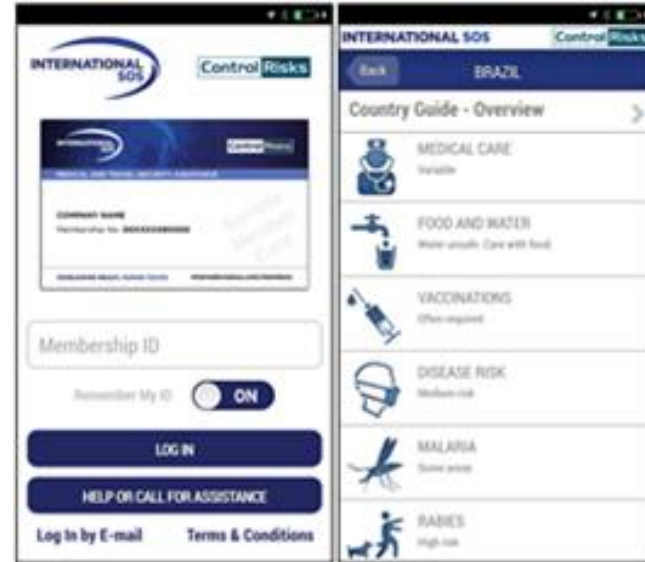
INTERNATIONAL SOS

Control Risks

INTERNATIONAL SOS

Control Risks

MEDICAL AND TRAVEL SECURITY ASSISTANCE

COMPANY NAME

Membership No. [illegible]

Sample Member Card

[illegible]

Membership ID

Remember My ID

ON

LOG IN

HELP OR CALL FOR ASSISTANCE

Log In by E-mail

Terms & Conditions

INTERNATIONAL SOS

Control Risks

Back

BRAZIL

Country Guide - Overview

MEDICAL CARE

Variable

FOOD AND WATER

Water unsafe. Care with food.

VACCINATIONS

Often required

DISEASE RISK

Medium risk

MALARIA

Some areas

RABIES

High risk